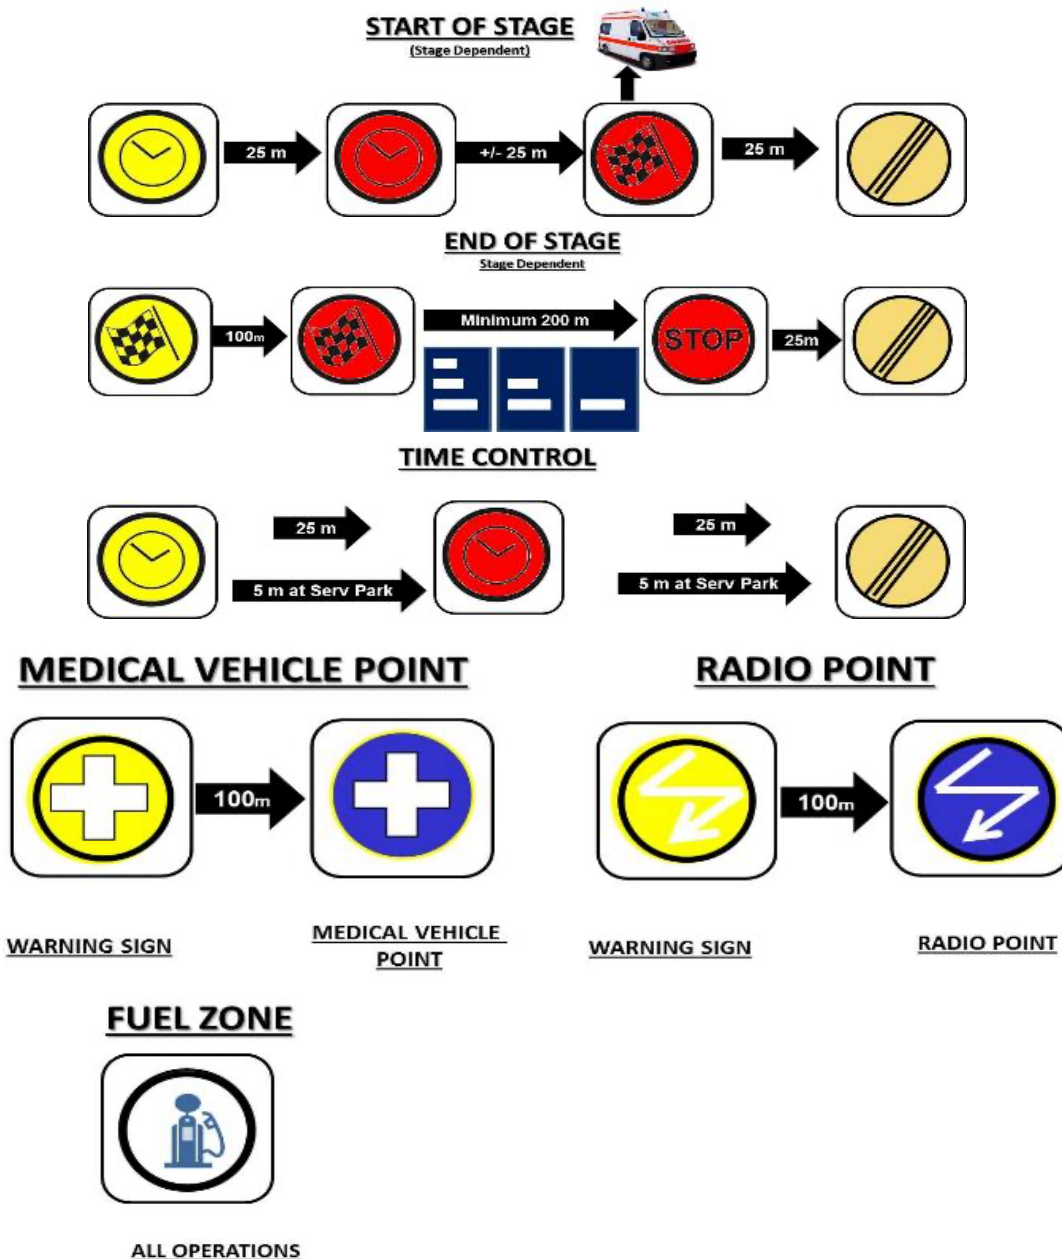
START OF STAGE
(Stage Dependent)

25 m

+/- 25 m

25 m

END OF STAGE
Stage Dependent

100m

Minimum 200 m

STOP

25m

TIME CONTROL

25 m

5 m at Serv Park

25 m

5 m at Serv Park

MEDICAL VEHICLE POINT

100m

WARNING SIGN

MEDICAL VEHICLE POINT

RADIO POINT

100m

WARNING SIGN

RADIO POINT

FUEL ZONE

ALL OPERATIONS